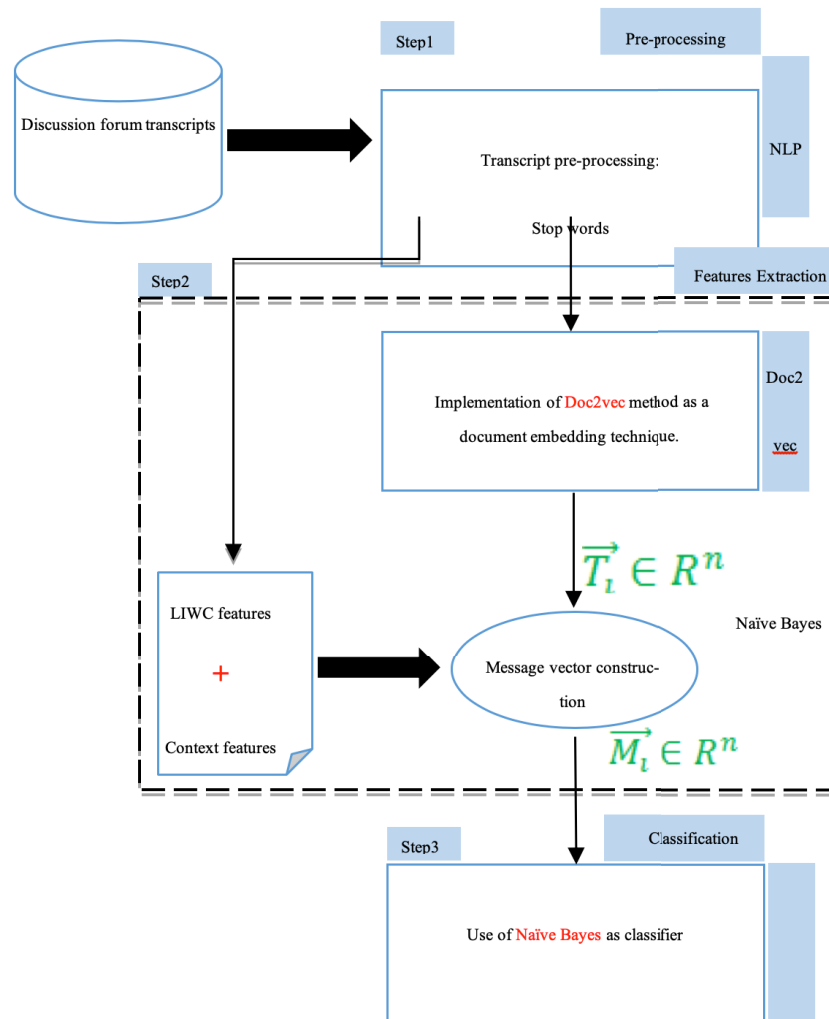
Step1

Pre-processing

Discussion forum transcripts

Transcript pre-processing:

Stop words

NLP

Step2

Features Extraction

Implementation of Doc2vec method as a document embedding technique.

Doc2 vec

$\overrightarrow{T_\imath} \in R^n$

Naïve Bayes

LIWC features

+

Context features

Message vector construction

$\overrightarrow{M_\imath} \in R^n$

Step3

Classification

Use of Naïve Bayes as classifier